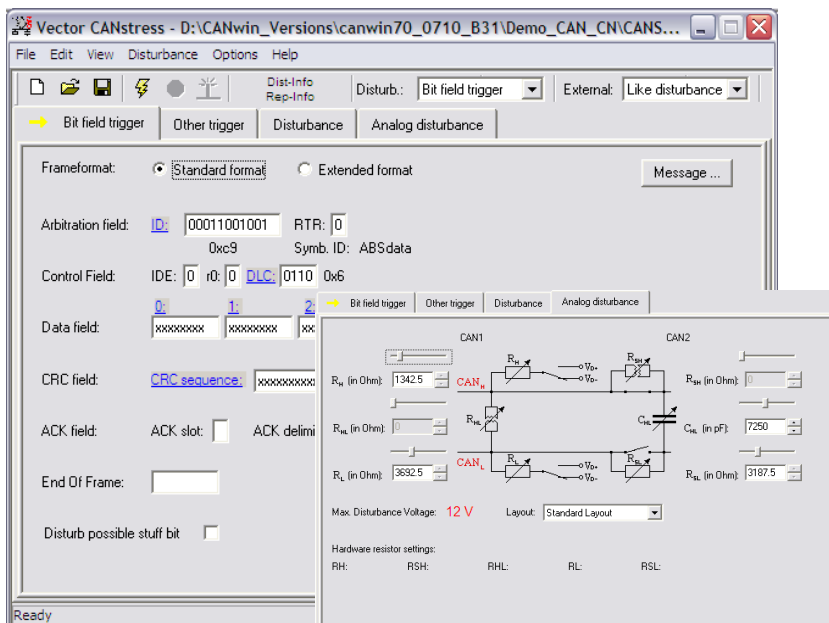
Vector CANstress - D:\CANwin_Versions\canwin70_0710_B31\Demo_CAN_CN\CANS...

File Edit View Disturbance Options Help

Dist-Info
Rep-Info

Disturb.: Bit field trigger

External: Like disturbance

Bit field trigger | Other trigger | Disturbance | Analog disturbance

Frameformat: Standard format Extended format

Message ...

Arbitration field: ID: 00011001001 RTR: 0
0xc9 Symb. ID: ABSdata

Control Field: IDE: 0 r0: 0 DLC: 0110 0x6

Data field: 0: xxxxxxxx 1: xxxxxxxx 2:

CRC field: CRC sequence: xxxxxxxxx

ACK field: ACK slot: ACK delimi

End Of Frame:

Disturb possible stuff bit

Ready

Bit field trigger | Other trigger | Disturbance | Analog disturbance

CAN1

CAN2

$R_H$ (in Ohm): 1342.5

$CAN_H$

$R_H$

$V_{D+}$

$V_{D-}$

$R_{SH}$

$R_{SH}$ (in Ohm): 0

$R_{HL}$ (in Ohm): 0

$R_{HL}$

$C_{HL}$

$C_{HL}$ (in pF): 7250

$R_L$ (in Ohm): 3692.5

$CAN_L$

$R_L$

$V_{D+}$

$V_{D-}$

$R_{SL}$

$R_{SL}$ (in Ohm): 3187.5

Max. Disturbance Voltage: 12 V

Layout: Standard Layout

Hardware resistor settings:

RH: RSH: RHL: RL: RSL: